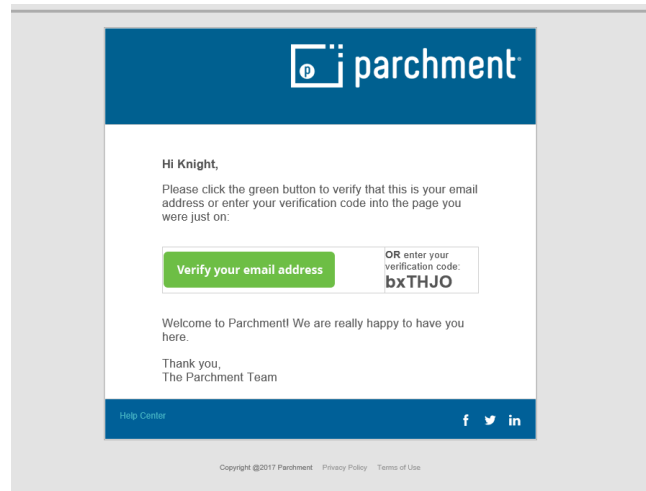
parchment

Hi Knight,

Please click the green button to verify that this is your email address or enter your verification code into the page you were just on:

| Verify your email address | OR enter your verification code: bxTHJO |
|---|---|

Welcome to Parchment! We are really happy to have you here.

Thank you,
The Parchment Team

Help Center

f in

Copyright @2017 Parchment Privacy Policy Terms of Use